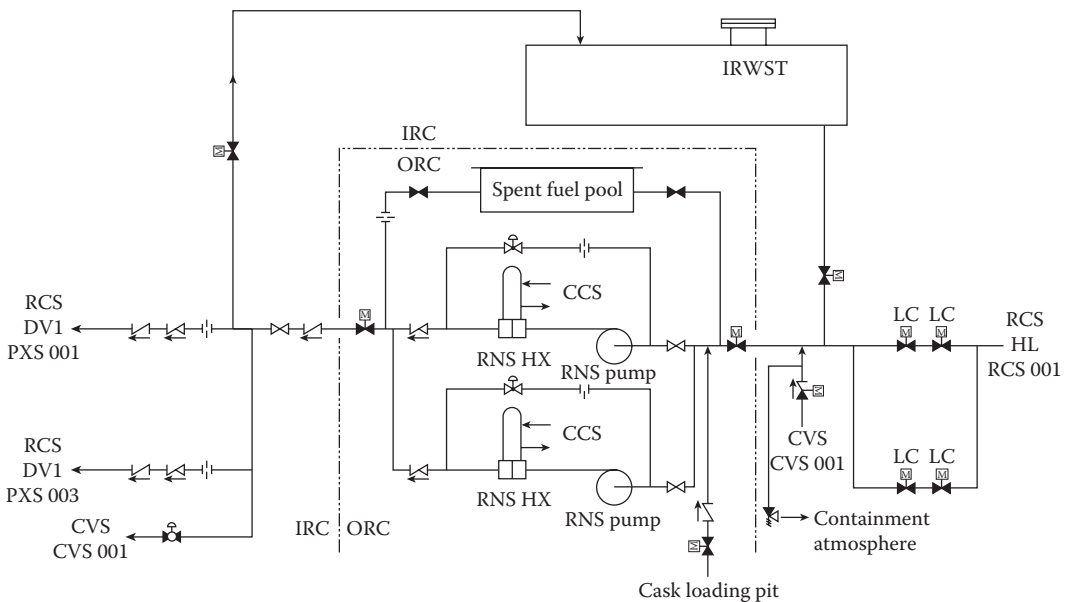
IRWST

IRC
ORC

Spent fuel pool

CCS

RCS
DV1
PXS 001

RNS HX

RNS pump

LC LC

RCS
HL
RCS 001

CCS

CVS
CVS 001

LC LC

RCS
DV1
PXS 003

RNS HX

CVS
CVS 001

IRC ORC

RNS pump

Containment atmosphere

Cask loading pit